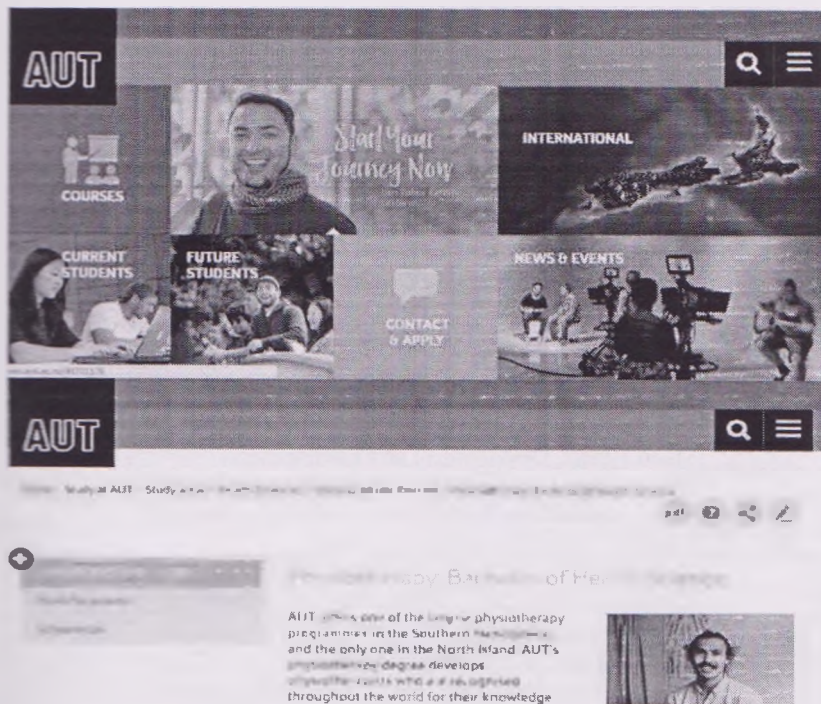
AUT

Start Your Journey Now

COURSES

INTERNATIONAL

CURRENT STUDENTS

FUTURE STUDENTS

CONTACT & APPLY

NEWS & EVENTS

AUT

Home Study at AUT Study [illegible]

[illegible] Bachelor of Health Science

AUT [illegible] one of the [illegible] physiotherapy programmes in the Southern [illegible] and the only one in the North Island. AUT's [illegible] degree develops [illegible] who are recognised throughout the world for their knowledge